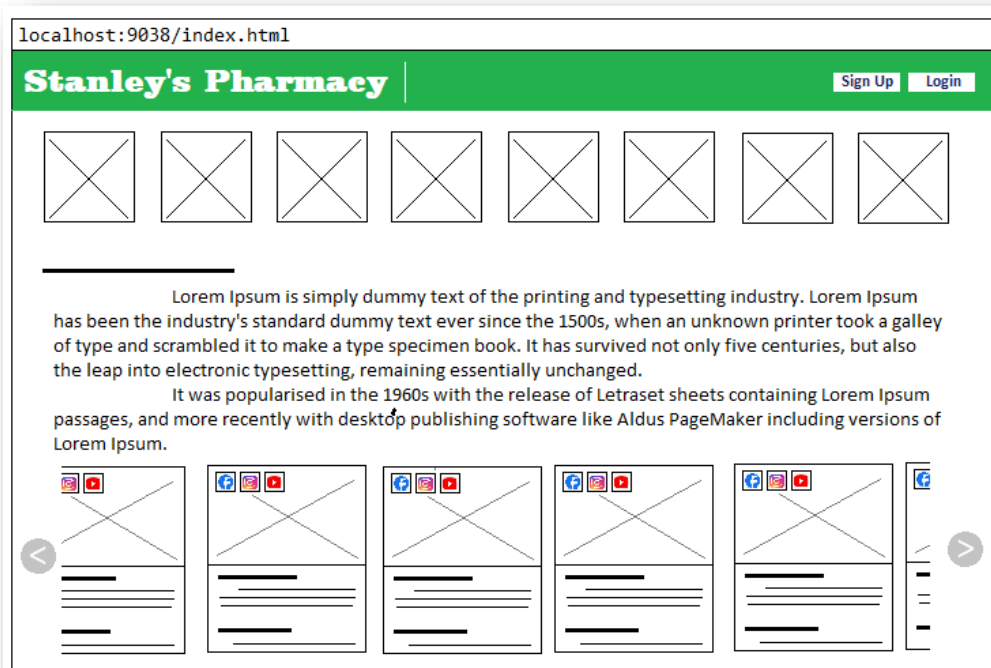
localhost:9038/index.html

Stanley's Pharmacy

Sign Up Login

Lorem Ipsum is simply dummy text of the printing and typesetting industry. Lorem Ipsum has been the industry's standard dummy text ever since the 1500s, when an unknown printer took a galley of type and scrambled it to make a type specimen book. It has survived not only five centuries, but also the leap into electronic typesetting, remaining essentially unchanged.

It was popularised in the 1960s with the release of Letraset sheets containing Lorem Ipsum passages, and more recently with desktop publishing software like Aldus PageMaker including versions of Lorem Ipsum.